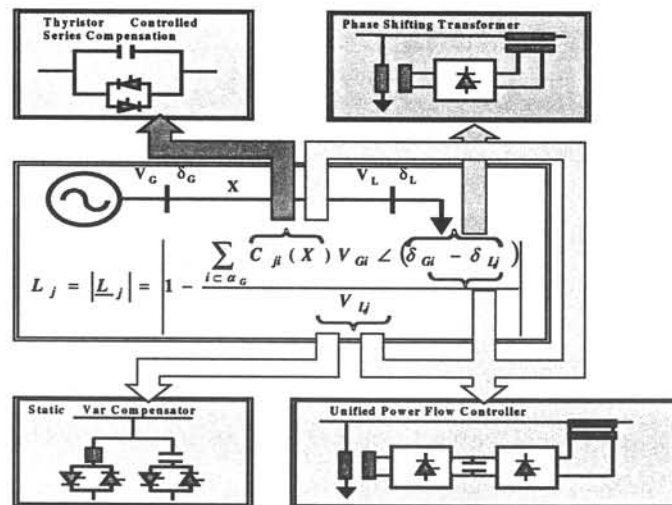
Thyristor Controlled Series Compensation

Phase Shifting Transformer

$V_G$ $\delta_G$ X

$V_L$ $\delta_L$

$L_j = \left|\underline{L}_j\right| = \left| 1 - \frac{\sum_{i \subset \alpha_G} C_{ji}(X) V_{Gi} \angle (\delta_{Gi} - \delta_{Lj})}{V_{Lj}} \right|$

Static Var Compensator

Unified Power Flow Controller